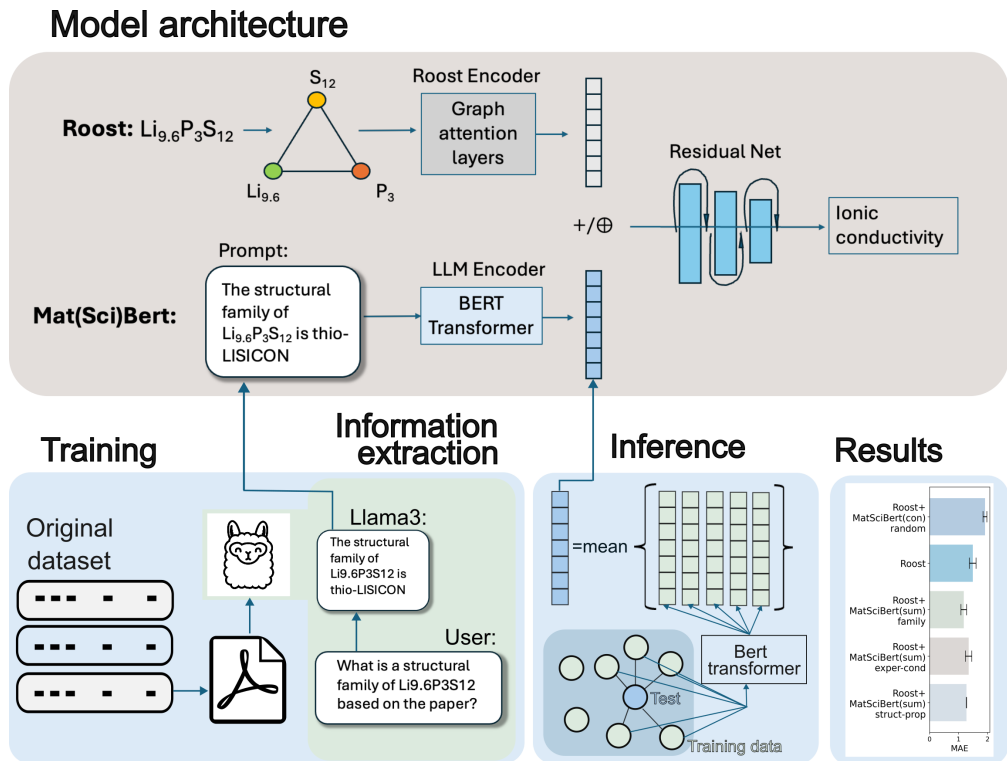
Model architecture

Roost: $Li_{9.6}P_3S_{12}$

$S_{12}$

$Li_{9.6}$

$P_3$

Roost Encoder

Graph attention layers

Residual Net

+/⊕

Ionic conductivity

Prompt:

The structural family of $Li_{9.6}P_3S_{12}$ is thio-LISICON

Mat(Sci)Bert:

LLM Encoder

BERT Transformer

Training

Original dataset

Information extraction

Llama3:

The structural family of Li9.6P3S12 is thio-LISICON

User:

What is a structural family of Li9.6P3S12 based on the paper?

Inference

=mean

Test

Bert transformer

Training data

Results

Roost+ MatSciBert(con) random

Roost

Roost+ MatSciBert(sum) family

Roost+ MatSciBert(sum) exper-cond

Roost+ MatSciBert(sum) struct-prop

0 1 2

MAE